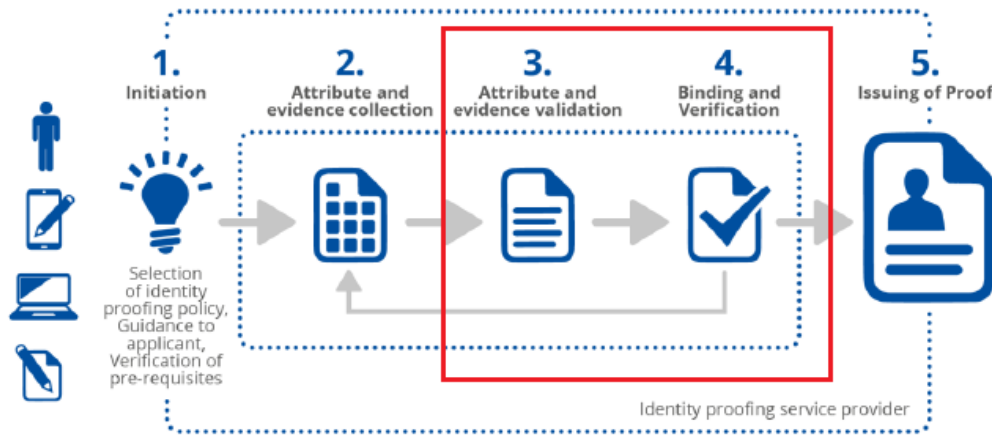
1.
Initiation

2.
Attribute and evidence collection

3.
Attribute and evidence validation

4.
Binding and Verification

5.
Issuing of Proof

Selection of identity proofing policy, Guidance to applicant, Verification of pre-requisites

Identity proofing service provider